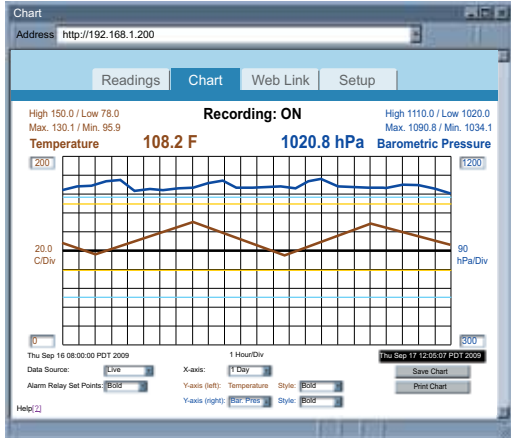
Chart

Address http://192.168.1.200

Readings Chart Web Link Setup

High 150.0 / Low 78.0
Max. 130.1 / Min. 95.9

Recording: ON

High 1110.0 / Low 1020.0
Max. 1090.8 / Min. 1034.1

Temperature 108.2 F 1020.8 hPa Barometric Pressure

200

1200

20.0
C/Div

90
hPa/Div

0

300

Thu Sep 16 08:00:00 PDT 2009

1 Hour/Div

Thu Sep 17 12:05:07 PDT 2009

Data Source: Live

X-axis: 1 Day

Save Chart

Alarm Relay Set Points: Bold

Y-axis (left): Temperature Style: Bold

Print Chart

Y-axis (right): Bar. Pres Style: Bold

Help[?]